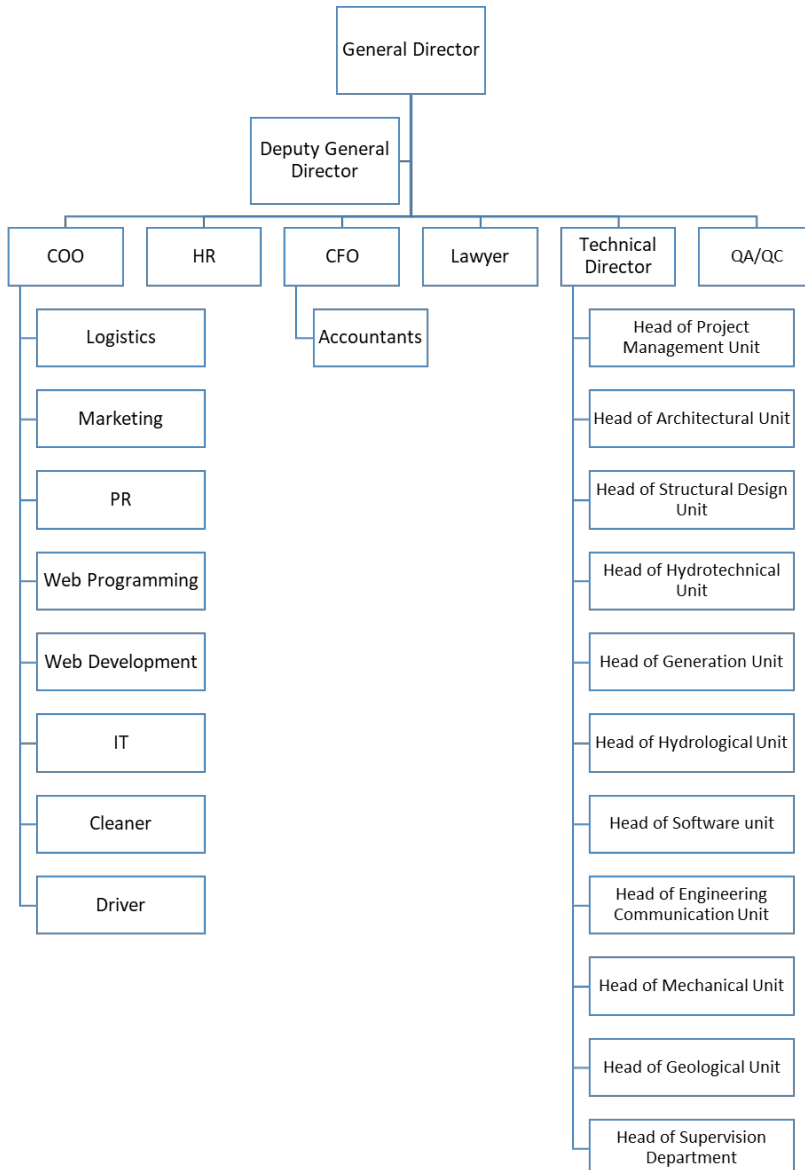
General Director

Deputy General Director

COO

HR

CFO

Lawyer

Technical Director

QA/QC

Logistics

Marketing

PR

Web Programming

Web Development

IT

Cleaner

Driver

Accountants

Head of Project Management Unit

Head of Architectural Unit

Head of Structural Design Unit

Head of Hydrotechnical Unit

Head of Generation Unit

Head of Hydrological Unit

Head of Software unit

Head of Engineering Communication Unit

Head of Mechanical Unit

Head of Geological Unit

Head of Supervision Department